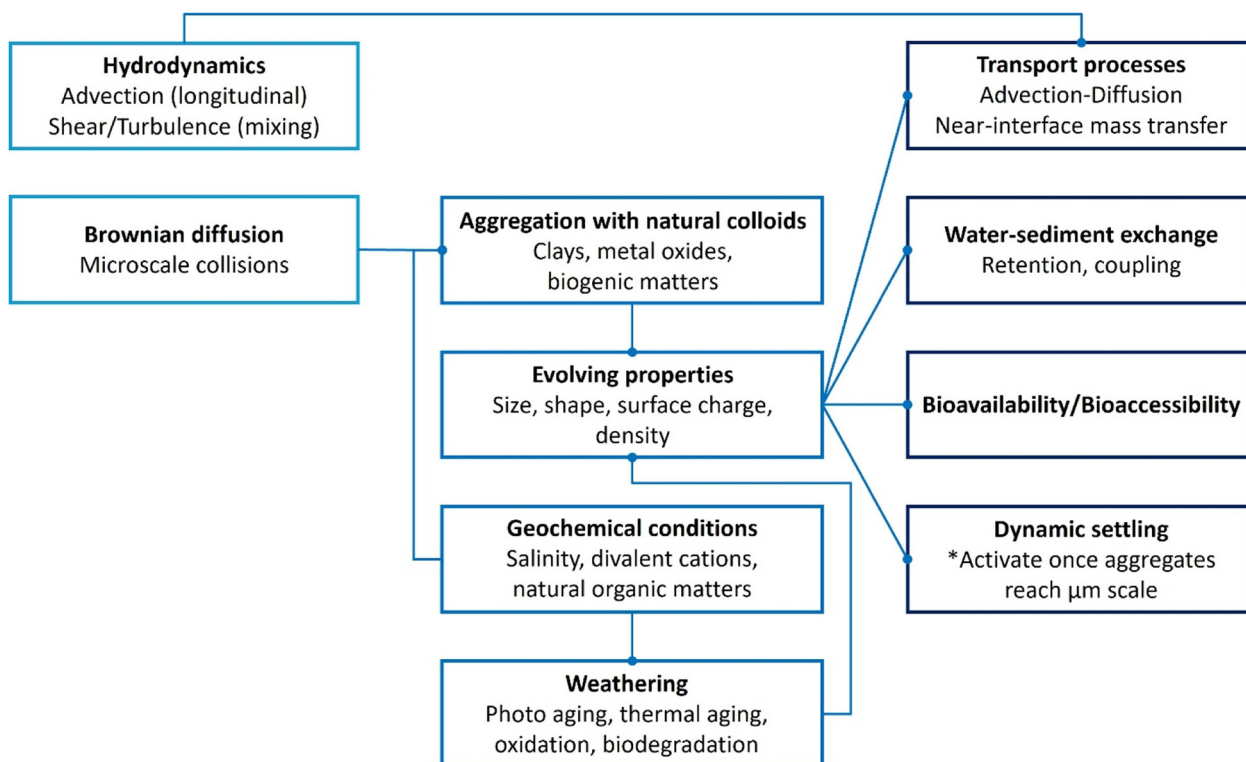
Hydrodynamics
Advection (longitudinal)
Shear/Turbulence (mixing)

Transport processes
Advection-Diffusion
Near-interface mass transfer

Brownian diffusion
Microscale collisions

Aggregation with natural colloids
Clays, metal oxides, biogenic matters

Water-sediment exchange
Retention, coupling

Evolving properties
Size, shape, surface charge, density

Bioavailability/Bioaccessibility

Geochemical conditions
Salinity, divalent cations, natural organic matters

Dynamic settling
*Activate once aggregates reach µm scale

Weathering
Photo aging, thermal aging, oxidation, biodegradation